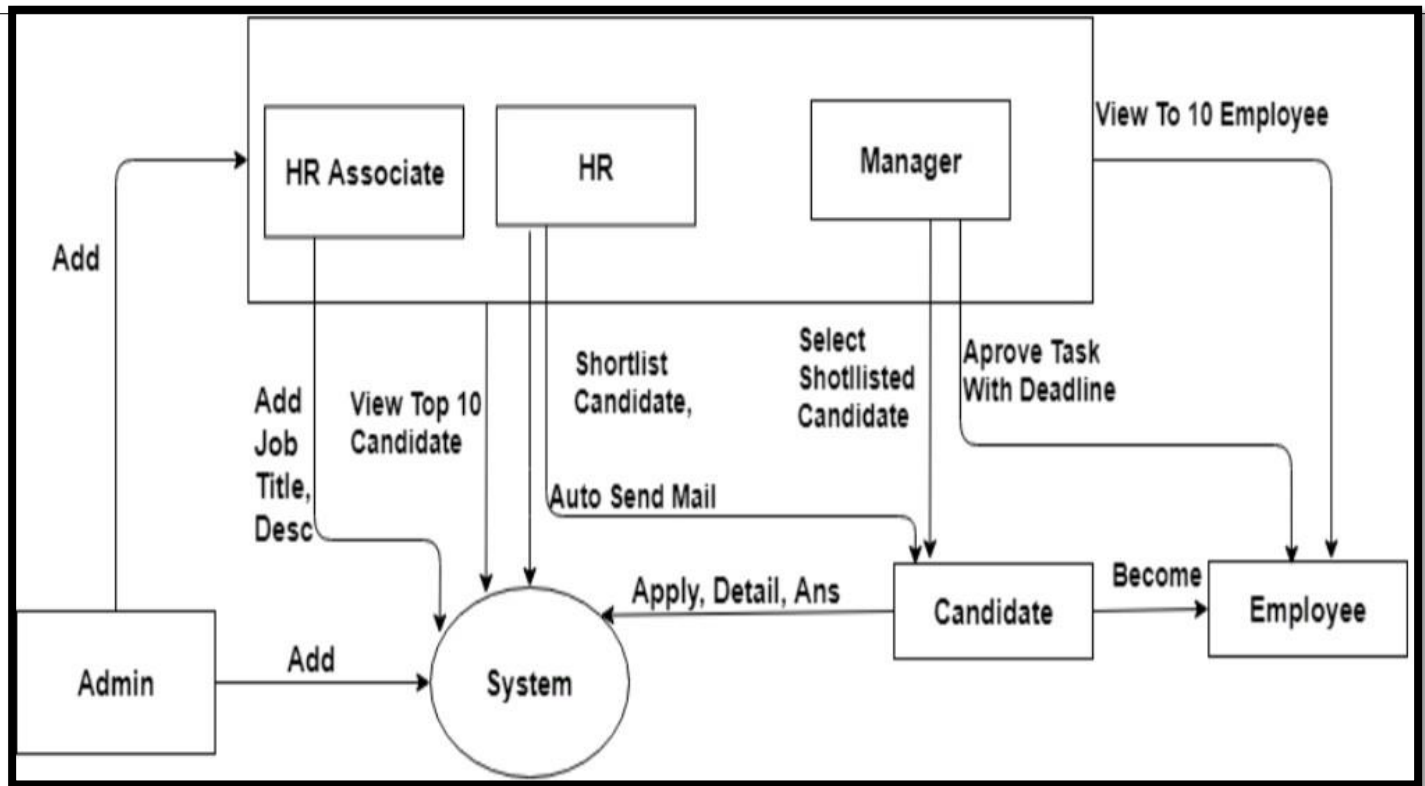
HR Associate

HR

Manager

View To 10 Employee

Add

Add Job Title, Desc

View Top 10 Candidate

Shortlist Candidate,

Auto Send Mail

Select Shotllisted Candidate

Aprove Task With Deadline

Apply, Detail, Ans

Candidate

Become

Employee

Admin

Add

System